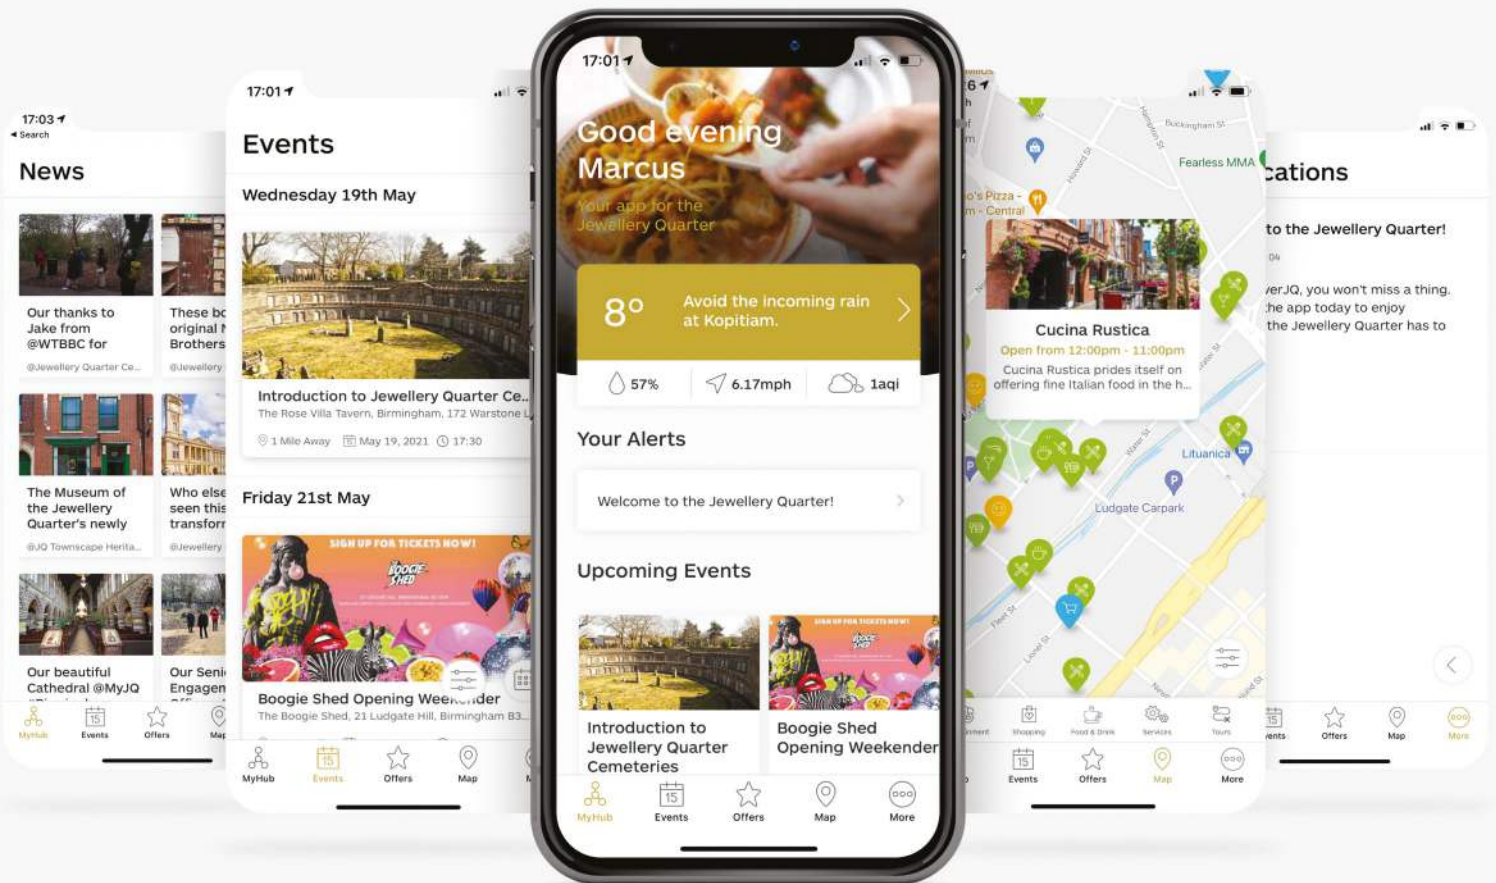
17:03
◂ Search

News

Our thanks to Jake from @WTBBC for
@Jewellery Quarter Ce...

These bo original Brothers
@Jewellery

The Museum of the Jewellery Quarter's newly
@JQ Townscape Herita...

Who else seen this transfor
@Jewellery

Our beautiful Cathedral @MyJQ

Our Seni Engagen

MyHub Events Offers Map

17:01

Events

Wednesday 19th May

Introduction to Jewellery Quarter Ce...
The Rose Villa Tavern, Birmingham, 172 Warstone L
1 Mile Away May 19, 2021 17:30

Friday 21st May

SIGN UP FOR TICKETS NOW!

Boogie Shed Opening Weekender
The Boogie Shed, 21 Ludgate Hill, Birmingham B3

MyHub Events Offers Map

17:01

Good evening Marcus
Your app for the Jewellery Quarter

8° Avoid the incoming rain at Kopitiam.

57% 6.17mph 1aqi

Your Alerts

Welcome to the Jewellery Quarter!

Upcoming Events

Introduction to Jewellery Quarter Cemeteries

Boogie Shed Opening Weekender

MyHub Events Offers Map More

17:01

Buckingham St
Fearless MMA
o's Pizza - Central

Cucina Rustica
Open from 12:00pm - 11:00pm
Cucina Rustica prides itself on offering fine Italian food in the h...

Lituanica
Ludgate Carpark

Shopping Food & Drink Services Tours
Events Offers Map More

cations

to the Jewellery Quarter!

verJQ, you won't miss a thing. he app today to enjoy the Jewellery Quarter has to

Events Offers Map More